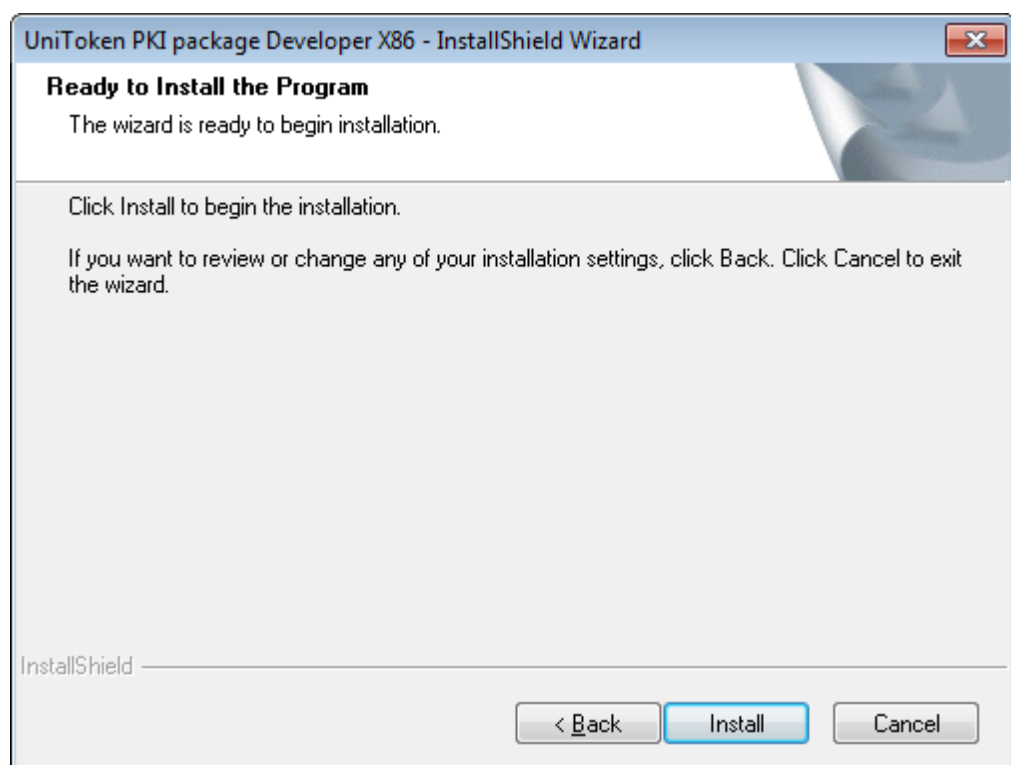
UniToken PKI package Developer X86 - InstallShield Wizard

Ready to Install the Program

The wizard is ready to begin installation.

Click Install to begin the installation.

If you want to review or change any of your installation settings, click Back. Click Cancel to exit the wizard.

InstallShield

< Back

Install

Cancel